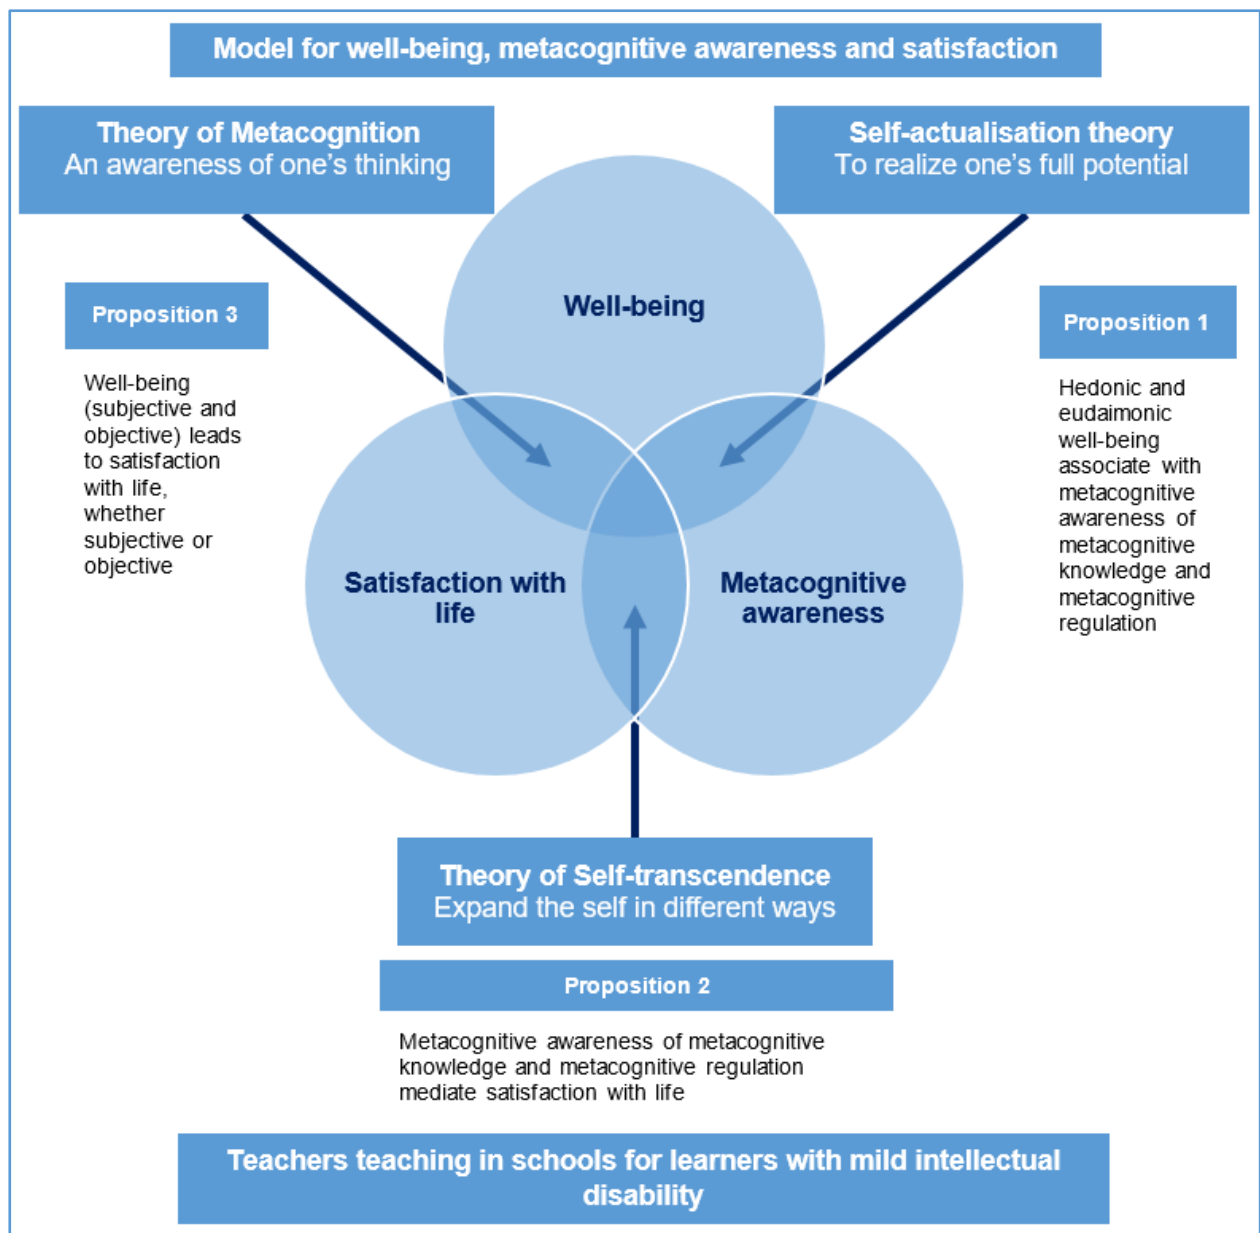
Model for well-being, metacognitive awareness and satisfaction

Theory of Metacognition
An awareness of one's thinking

Self-actualisation theory
To realize one's full potential

Proposition 3

Well-being (subjective and objective) leads to satisfaction with life, whether subjective or objective

Well-being

Proposition 1

Hedonic and eudaimonic well-being associate with metacognitive awareness of metacognitive knowledge and metacognitive regulation

Satisfaction with life

Metacognitive awareness

Theory of Self-transcendence
Expand the self in different ways

Proposition 2

Metacognitive awareness of metacognitive knowledge and metacognitive regulation mediate satisfaction with life

Teachers teaching in schools for learners with mild intellectual disability